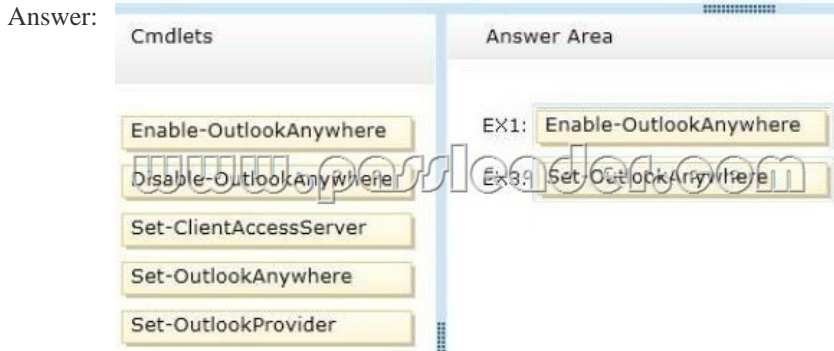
Answer:

Cmdlets

Enable-OutlookAnywhere

Disable-OutlookAnywhere

Set-ClientAccessServer

Set-OutlookAnywhere

Set-OutlookProvider

Answer Area

EX1: Enable-OutlookAnywhere

EX3: Set-OutlookAnywhere

www.passleader.com